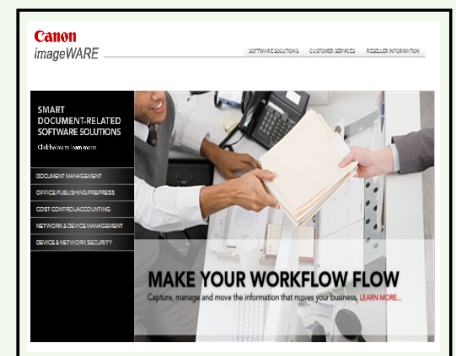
Canon
imageWARE

SOFTWARE SOLUTIONS CUSTOMER SERVICES RESELLER INFORMATION

SMART DOCUMENT-RELATED SOFTWARE SOLUTIONS
Click below to learn more

DOCUMENT MANAGEMENT
OFFICE PUBLISHING/PREPRESS
COST CONTROL/ACCOUNTING
NETWORK & DEVICE MANAGEMENT
DEVICE & NETWORK SECURITY

MAKE YOUR WORKFLOW FLOW
Capture, manage and move the information that moves your business. LEARN MORE...